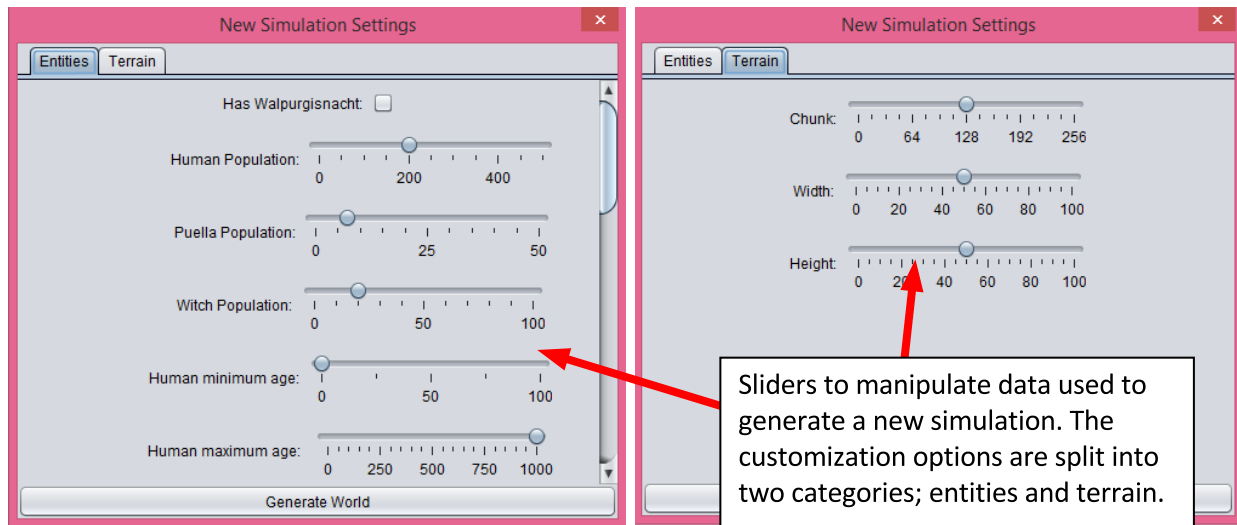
New Simulation Settings

Entities Terrain

Has Walpurgisnacht:

Human Population:
0 200 400

Puella Population:
0 25 50

Witch Population:
0 50 100

Human minimum age:
0 50 100

Human maximum age:
0 250 500 750 1000

Generate World

New Simulation Settings

Entities Terrain

Chunk:
0 64 128 192 256

Width:
0 20 40 60 80 100

Height:
0 20 40 60 80 100

Sliders to manipulate data used to generate a new simulation. The customization options are split into two categories; entities and terrain.